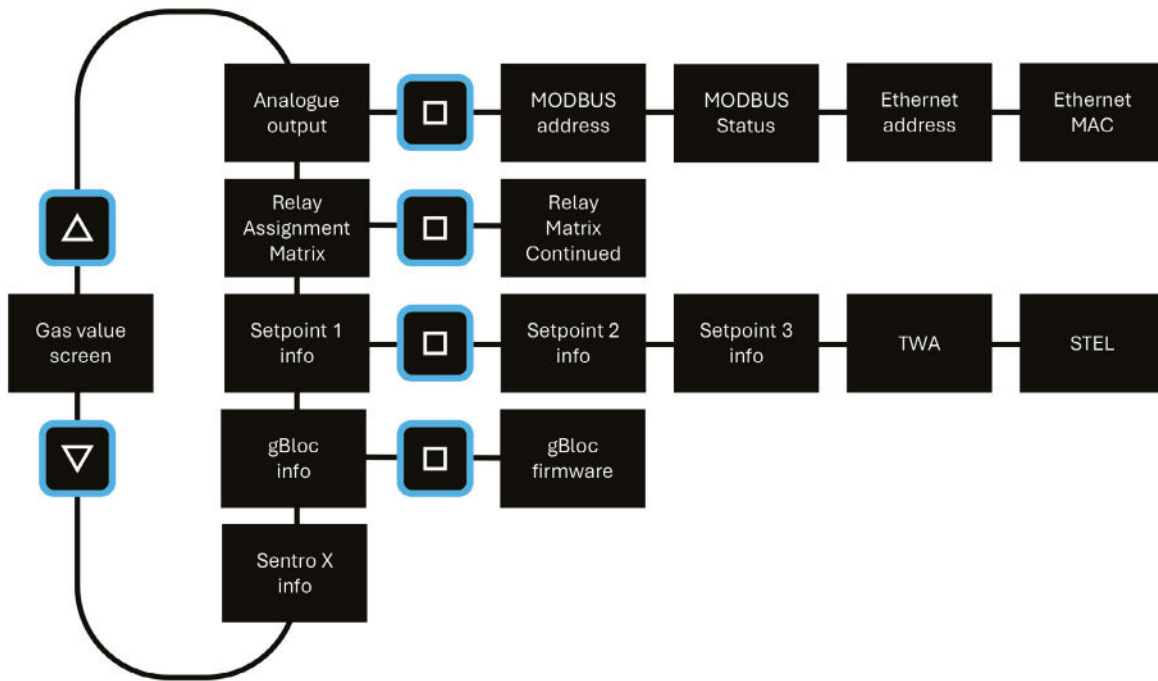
Analogue output

MODBUS address

MODBUS Status

Ethernet address

Ethernet MAC

Relay Assignment Matrix

Relay Matrix Continued

Gas value screen

Setpoint 1 info

Setpoint 2 info

Setpoint 3 info

TWA

STEL

gBloc info

gBloc firmware

Sentro X info